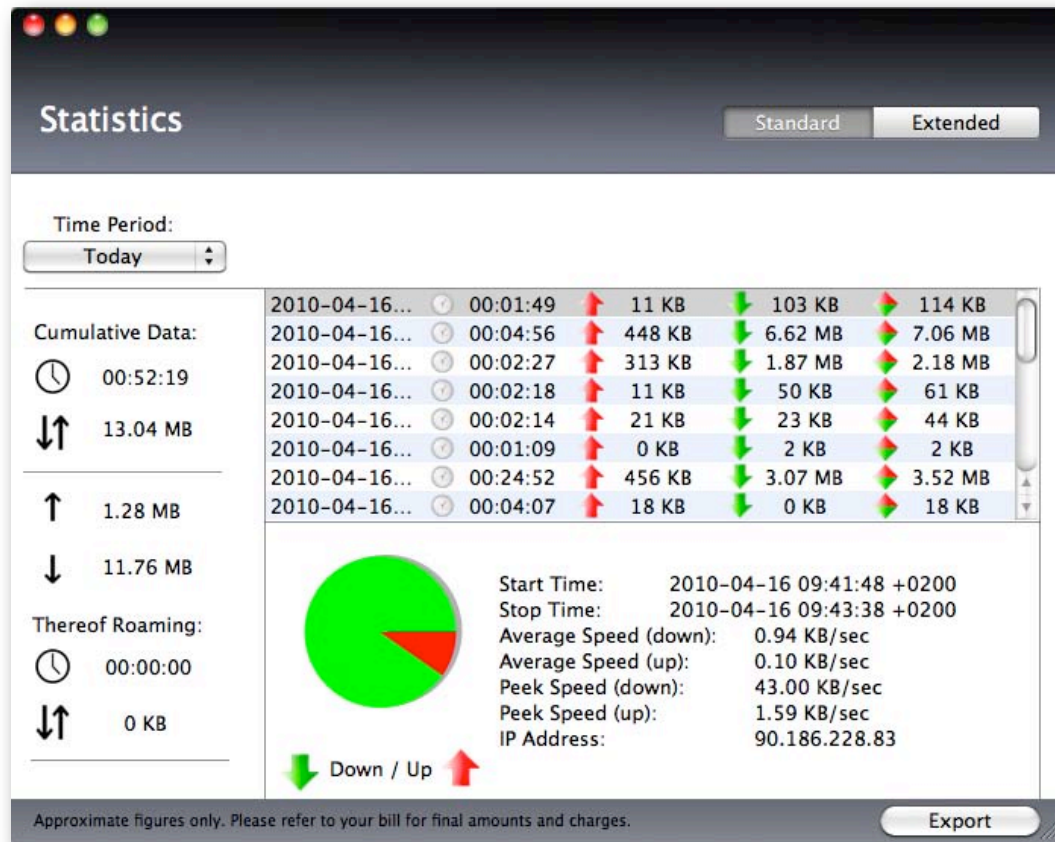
Statistics

Standard | Extended

Time Period:
Today

Cumulative Data:
00:52:19
13.04 MB

1.28 MB
11.76 MB

Thereof Roaming:
00:00:00
0 KB

| | | | | |
|---|---|---|---|---|
| 2010-04-16... | 00:01:49 | 11 KB | 103 KB | 114 KB |
| 2010-04-16... | 00:04:56 | 448 KB | 6.62 MB | 7.06 MB |
| 2010-04-16... | 00:02:27 | 313 KB | 1.87 MB | 2.18 MB |
| 2010-04-16... | 00:02:18 | 11 KB | 50 KB | 61 KB |
| 2010-04-16... | 00:02:14 | 21 KB | 23 KB | 44 KB |
| 2010-04-16... | 00:01:09 | 0 KB | 2 KB | 2 KB |
| 2010-04-16... | 00:24:52 | 456 KB | 3.07 MB | 3.52 MB |
| 2010-04-16... | 00:04:07 | 18 KB | 0 KB | 18 KB |

Start Time: 2010-04-16 09:41:48 +0200
Stop Time: 2010-04-16 09:43:38 +0200
Average Speed (down): 0.94 KB/sec
Average Speed (up): 0.10 KB/sec
Peek Speed (down): 43.00 KB/sec
Peek Speed (up): 1.59 KB/sec
IP Address: 90.186.228.83

Down / Up

Approximate figures only. Please refer to your bill for final amounts and charges.

Export